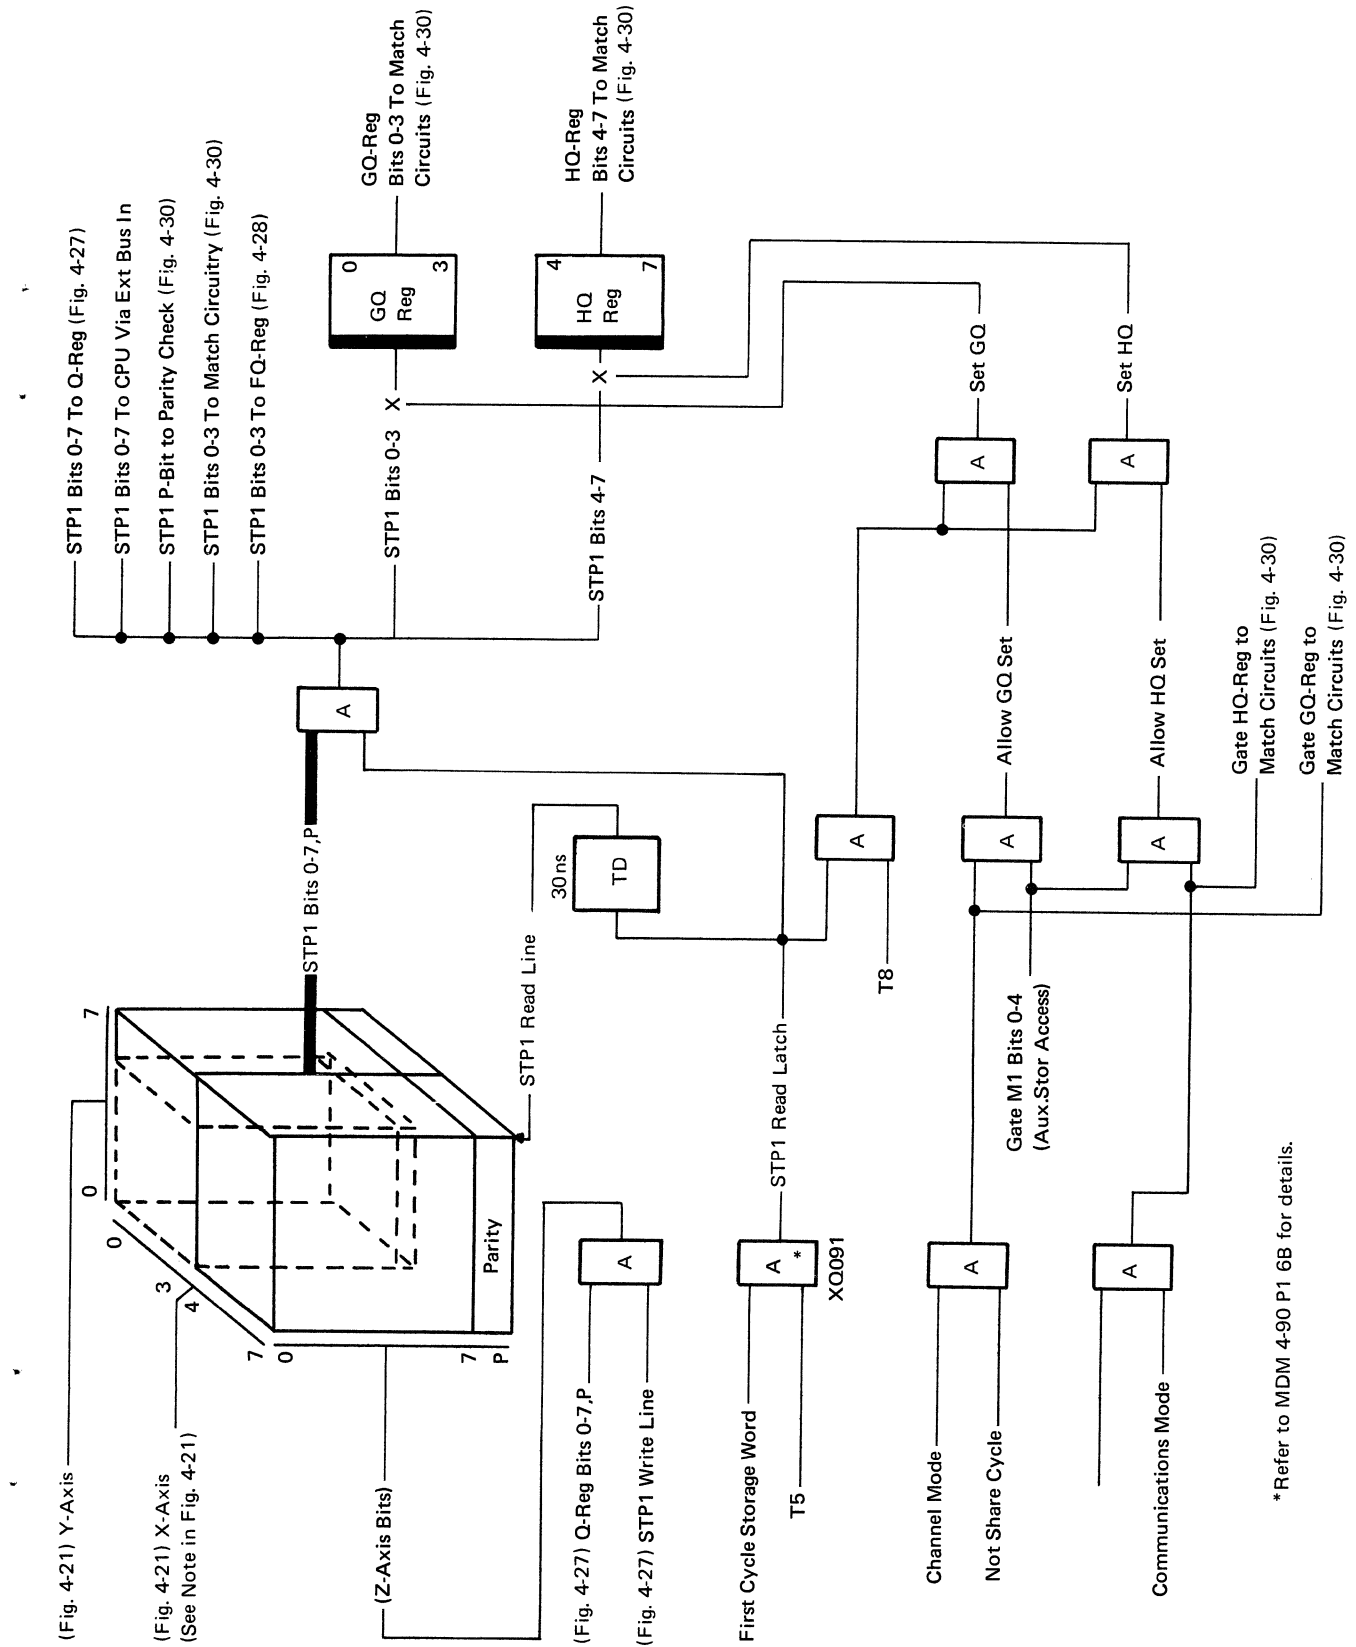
STP1 Bits 0-7 To Q-Reg (Fig. 4-27)
STP1 Bits 0-7 To CPU Via Ext Bus In
STP1 P-Bit to Parity Check (Fig. 4-30)
STP1 Bits 0-3 To Match Circuitry (Fig. 4-30)
STP1 Bits 0-3 To FQ-Reg (Fig. 4-28)
STP1 Bits 0-3
STP1 Bits 4-7
X
X
0
GQ
Reg
3
4
HQ
Reg
7
GQ-Reg
Bits 0-3 To Match
Circuits (Fig. 4-30)
HQ-Reg
Bits 4-7 To Match
Circuits (Fig. 4-30)
Set GQ
Set HQ
A
A
A
STP1 Bits 0-7,P
30ns
TD
A
Allow GQ Set
Allow HQ Set
A
A
Gate HQ-Reg to
Match Circuits (Fig. 4-30)
Gate GQ-Reg to
Match Circuits (Fig. 4-30)
T8
Gate M1 Bits 0-4
(Aux.Stor Access)
STP1 Read Line
STP1 Read Latch
(Fig. 4-21) Y-Axis
(Fig. 4-21) X-Axis
(See Note in Fig. 4-21)
7
0
0
3
4
7
0
7
P
Parity
(Z-Axis Bits)
(Fig. 4-27) Q-Reg Bits 0-7,P
(Fig. 4-27) STP1 Write Line
A
A
*
XQ091
First Cycle Storage Word
T5
Channel Mode
Not Share Cycle
A
A
Communications Mode
*Refer to MDM 4-90 P1 6B for details.